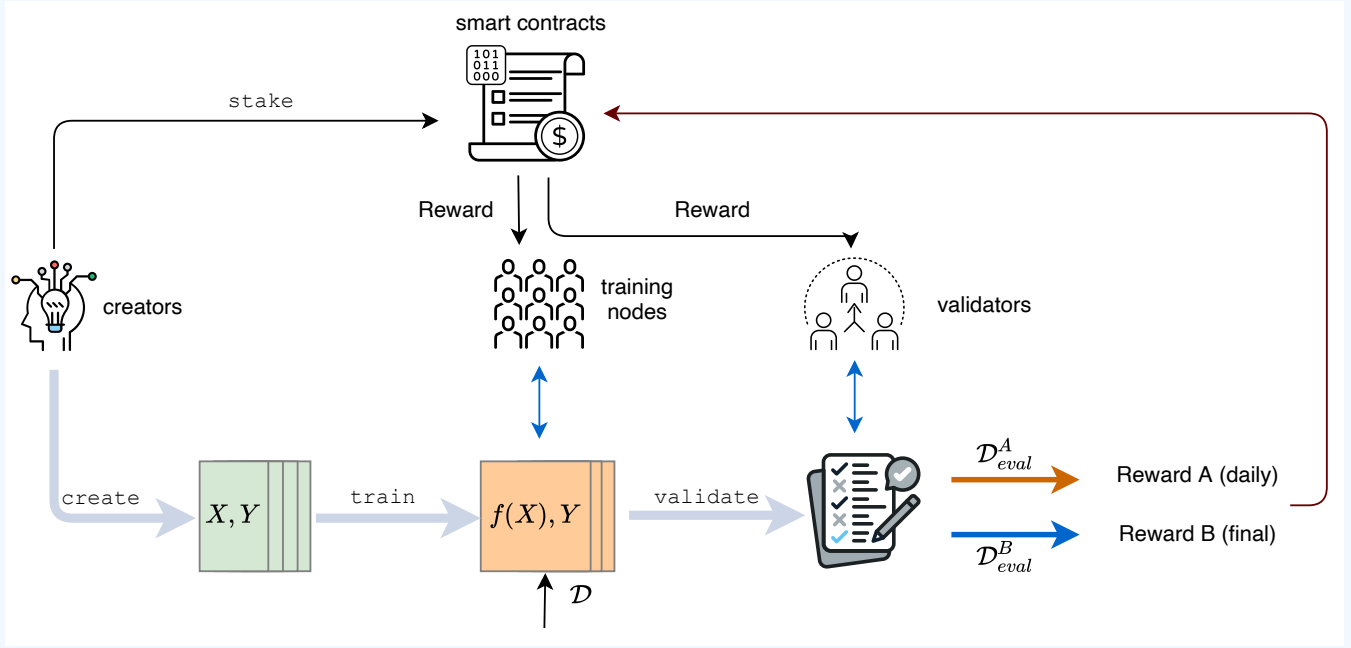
smart contracts

101
011
000

$

stake

Reward

Reward

creators

training nodes

validators

create

$X, Y$

train

$f(X), Y$

validate

$\mathcal{D}$

$\mathcal{D}_{eval}^{A}$

Reward A (daily)

$\mathcal{D}_{eval}^{B}$

Reward B (final)